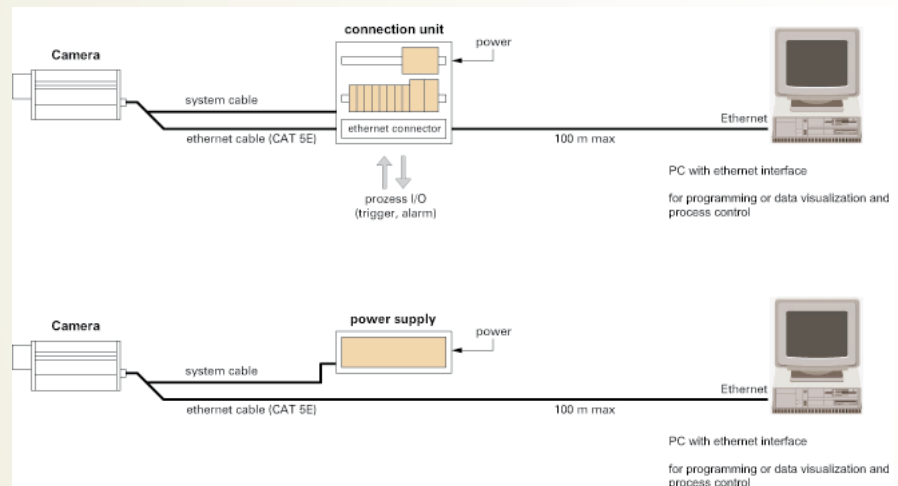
Camera

connection unit

power

system cable

ethernet cable (CAT 5E)

ethernet connector

100 m max

Ethernet

prozess I/O
(trigger, alarm)

PC with ethernet interface

for programming or data visualization and process control

Camera

power supply

power

system cable

ethernet cable (CAT 5E)

100 m max

Ethernet

PC with ethernet interface

for programming or data visualization and process control